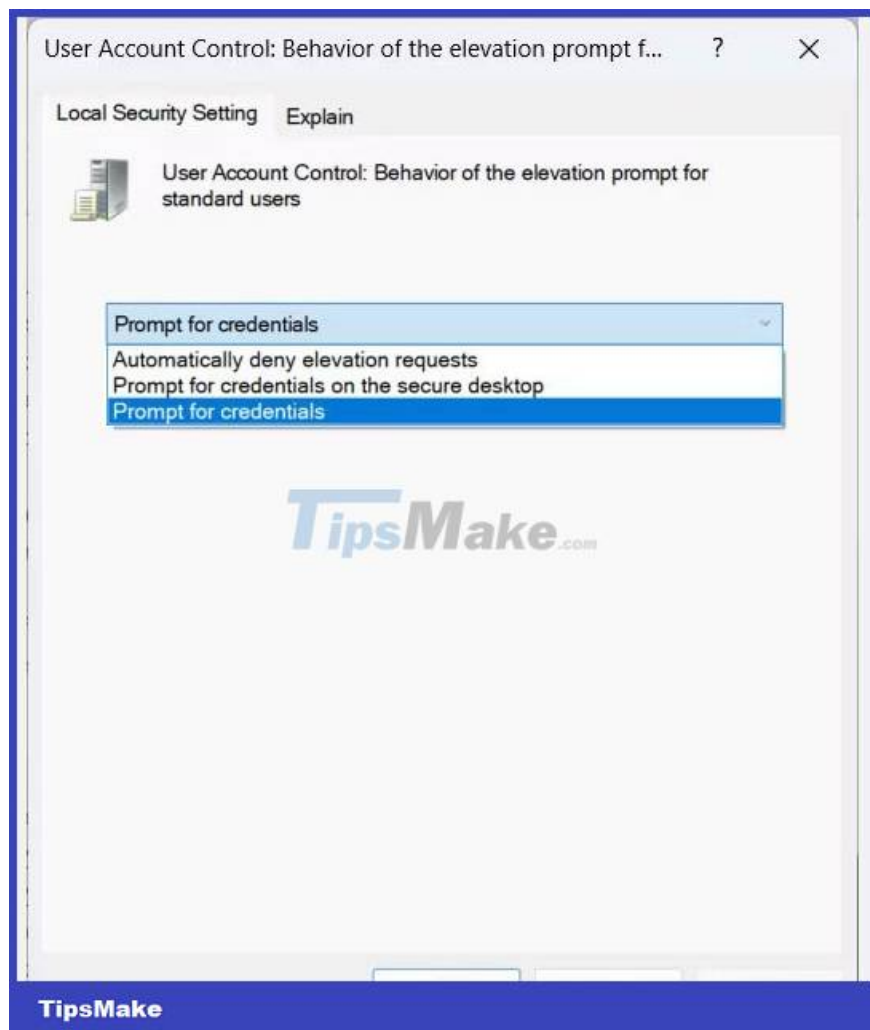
User Account Control: Behavior of the elevation prompt f... ? ×

Local Security Setting Explain

User Account Control: Behavior of the elevation prompt for standard users

Prompt for credentials

Automatically deny elevation requests
Prompt for credentials on the secure desktop
Prompt for credentials

TipsMake.com

TipsMake